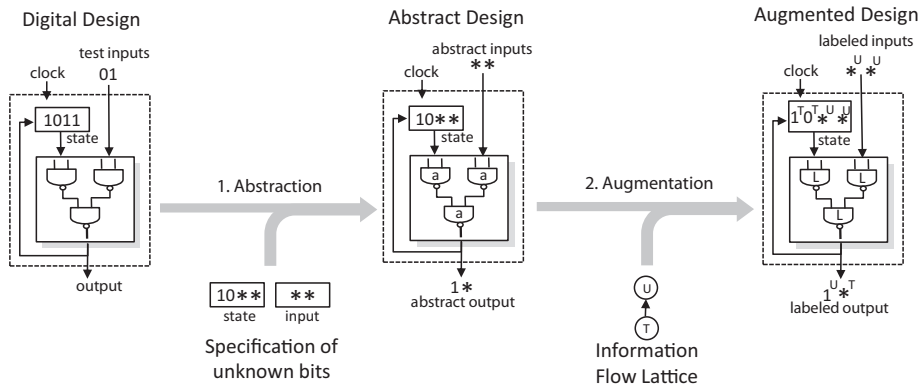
Digital Design

test inputs
01
clock
1011
state
output

1. Abstraction

10∗∗ state
∗∗ input

Specification of unknown bits

Abstract Design

abstract inputs
∗∗
clock
10∗∗
state
a a
a
1∗
abstract output

2. Augmentation

U
T

Information Flow Lattice

Augmented Design

labeled inputs
$*^U *^U$
clock
$1^T 0^T *^U *^U$
state
L L
L
$1^U *^T$
labeled output